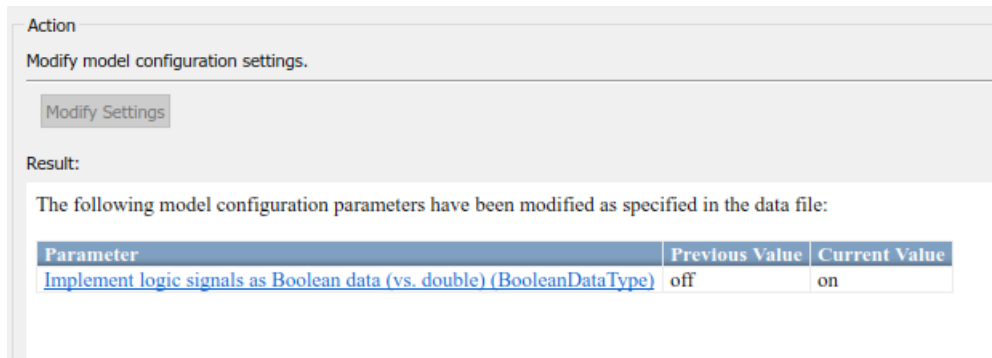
Action

Modify model configuration settings.

Modify Settings

Result:

The following model configuration parameters have been modified as specified in the data file:

| Parameter | Previous Value | Current Value |
|---|---|---|
| Implement logic signals as Boolean data (vs. double) (BooleanDataType) | off | on |